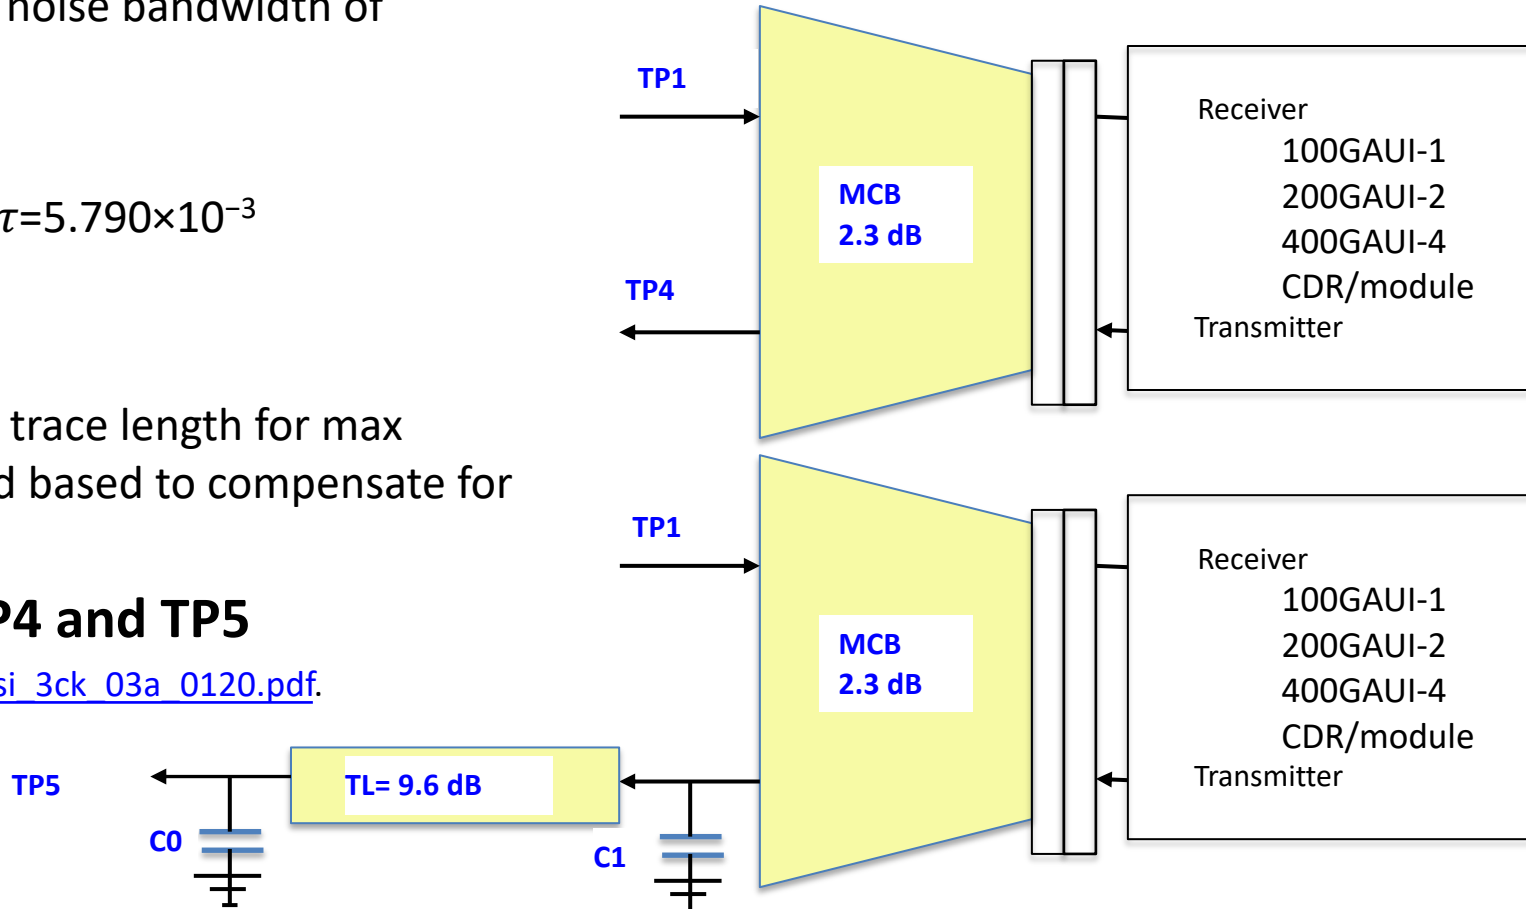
noise bandwidth of

$\tau$=5.790×10$^{-3}$

trace length for max
d based to compensate for

P4 and TP5

si_3ck_03a_0120.pdf.

TP1

MCB
2.3 dB

TP4

Receiver
100GAUI-1
200GAUI-2
400GAUI-4
CDR/module
Transmitter

TP1

MCB
2.3 dB

Receiver
100GAUI-1
200GAUI-2
400GAUI-4
CDR/module
Transmitter

TP5

TL= 9.6 dB

C0

C1